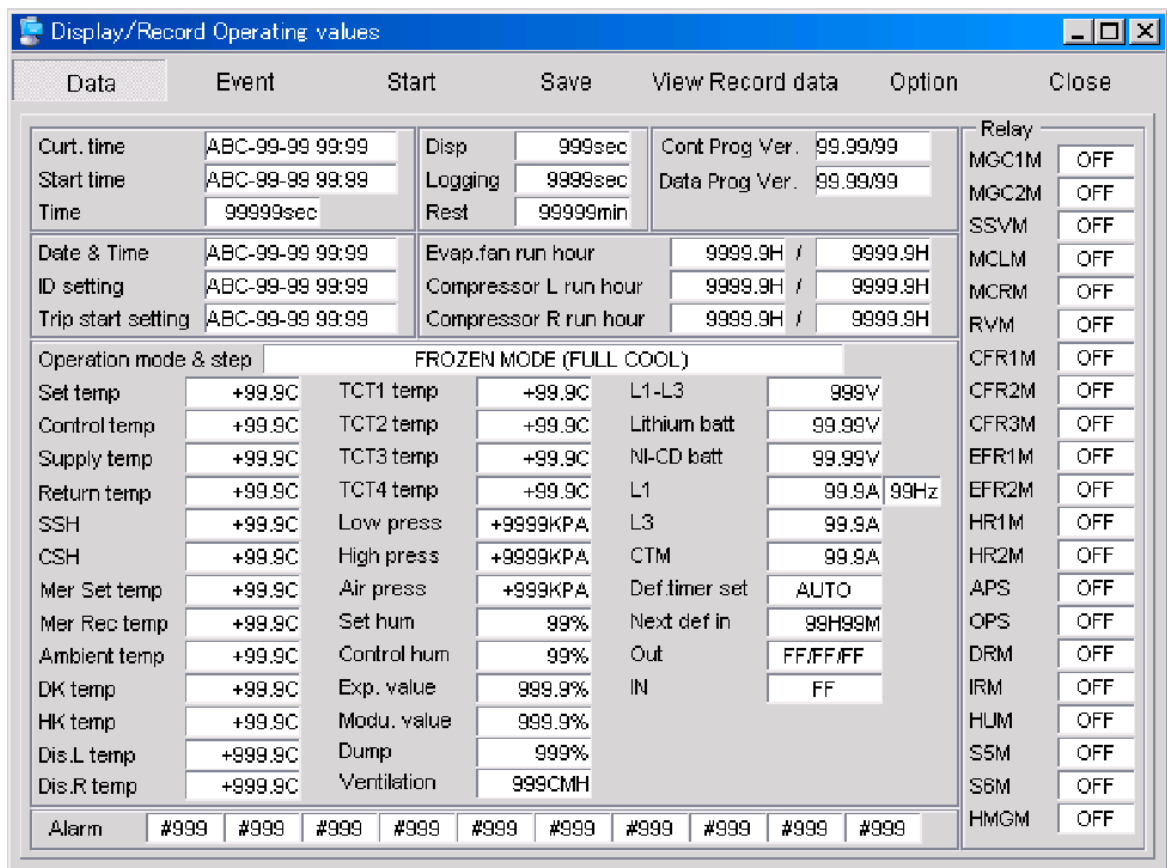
Display/Record Operating values

Data Event Start Save View Record data Option Close

| Curt. time | ABC-99-99 99:99 |
|---|---|
| Start time | ABC-99-99 99:99 |
| Time | 99999sec |

| Disp | 999sec |
|---|---|
| Logging | 9999sec |
| Rest | 99999min |

| Cont Prog Ver. | 99.99/99 |
|---|---|
| Data Prog Ver. | 99.99/99 |

| Date & Time | ABC-99-99 99:99 |
|---|---|
| ID setting | ABC-99-99 99:99 |
| Trip start setting | ABC-99-99 99:99 |

| Evap.fan run hour | 9999.9H | / | 9999.9H |
|---|---|---|---|
| Compressor L run hour | 9999.9H | / | 9999.9H |
| Compressor R run hour | 9999.9H | / | 9999.9H |

Operation mode & step FROZEN MODE (FULL COOL)

| Set temp | +99.9C | TCT1 temp | +99.9C | L1-L3 | 999V |
|---|---|---|---|---|---|
| Control temp | +99.9C | TCT2 temp | +99.9C | Lithium batt | 99.99V |
| Supply temp | +99.9C | TCT3 temp | +99.9C | NI-CD batt | 99.99V |
| Return temp | +99.9C | TCT4 temp | +99.9C | L1 | 99.9A 99Hz |
| SSH | +99.9C | Low press | +9999KPA | L3 | 99.9A |
| CSH | +99.9C | High press | +9999KPA | CTM | 99.9A |
| Mer Set temp | +99.9C | Air press | +999KPA | Def.timer set | AUTO |
| Mer Rec temp | +99.9C | Set hum | 99% | Next def in | 99H99M |
| Ambient temp | +99.9C | Control hum | 99% | Out | FF/FF/FF |
| DK temp | +99.9C | Exp. value | 999.9% | IN | FF |
| HK temp | +99.9C | Modu. value | 999.9% | | |
| Dis.L temp | +999.9C | Dump | 999% | | |
| Dis.R temp | +999.9C | Ventilation | 999CMH | | |

Alarm #999 #999 #999 #999 #999 #999 #999 #999 #999 #999

Relay

| MGC1M | OFF |
|---|---|
| MGC2M | OFF |
| SSVM | OFF |
| MCLM | OFF |
| MCRM | OFF |
| RVM | OFF |
| CFR1M | OFF |
| CFR2M | OFF |
| CFR3M | OFF |
| EFR1M | OFF |
| EFR2M | OFF |
| HR1M | OFF |
| HR2M | OFF |
| APS | OFF |
| OPS | OFF |
| DRM | OFF |
| IRM | OFF |
| HUM | OFF |
| S5M | OFF |
| S6M | OFF |
| HMGM | OFF |